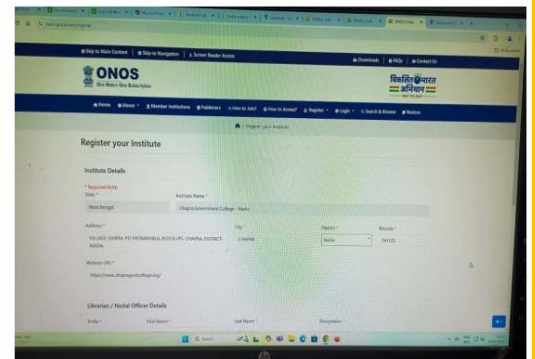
Skip to Main Content | Skip to Navigation | Screen Reader Access

Downloads | FAQs | Contact Us

ONOS
One Nation One Subscription

विकसित भारत
अभियान

Home | About | Member Institutions | Publishers | How to Join? | How to Access? | Register | Login | Search & Browse | Webinar

Register your Institute

Register your Institute

Institute Details

* Required fields
State *
West Bengal

Institute Name *
Chapra Government College - Nadia

Address *
VILLAGE- GHORAI, PO-POMARALA, BLOCK+PS- CHAPRA, DISTRICT- NADIA

City *
CHAPRA

District *
Nadia

Pincode *
741123

Website URL *
https://www.chapragovtcollege.org/

Librarian / Nodal Officer Details

Prefix *

First Name *

Last Name *

Designation *